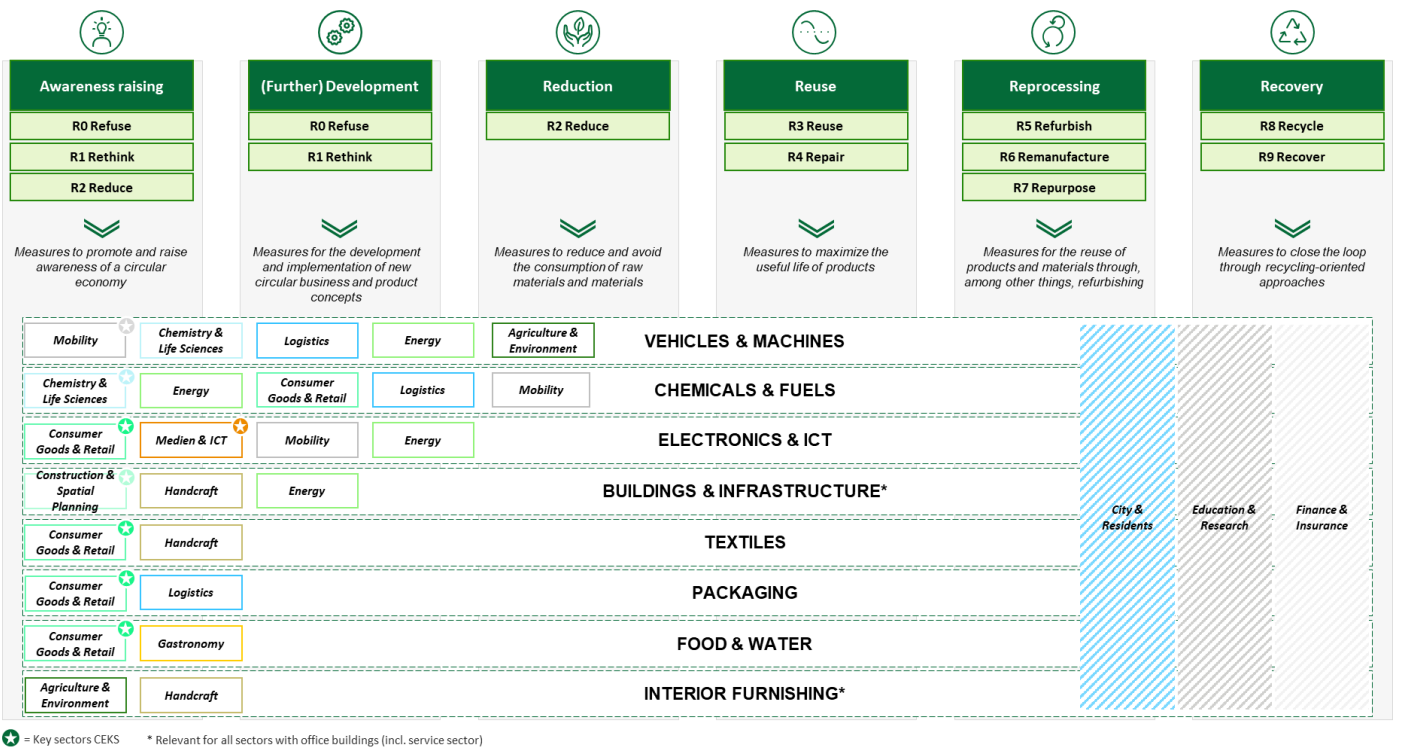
Awareness raising
R0 Refuse
R1 Rethink
R2 Reduce
Measures to promote and raise awareness of a circular economy

(Further) Development
R0 Refuse
R1 Rethink
Measures for the development and implementation of new circular business and product concepts

Reduction
R2 Reduce
Measures to reduce and avoid the consumption of raw materials and materials

Reuse
R3 Reuse
R4 Repair
Measures to maximize the useful life of products

Reprocessing
R5 Refurbish
R6 Remanufacture
R7 Repurpose
Measures for the reuse of products and materials through, among other things, refurbishing

Recovery
R8 Recycle
R9 Recover
Measures to close the loop through recycling-oriented approaches

Mobility | Chemistry & Life Sciences | Logistics | Energy | Agriculture & Environment | VEHICLES & MACHINES
Chemistry & Life Sciences | Energy | Consumer Goods & Retail | Logistics | Mobility | CHEMICALS & FUELS
Consumer Goods & Retail | Medien & ICT | Mobility | Energy | ELECTRONICS & ICT
Construction & Spatial Planning | Handcraft | Energy | BUILDINGS & INFRASTRUCTURE*
Consumer Goods & Retail | Handcraft | TEXTILES
Consumer Goods & Retail | Logistics | PACKAGING
Consumer Goods & Retail | Gastronomy | FOOD & WATER
Agriculture & Environment | Handcraft | INTERIOR FURNISHING*

City & Residents
Education & Research
Finance & Insurance

= Key sectors CEKS
* Relevant for all sectors with office buildings (incl. service sector)